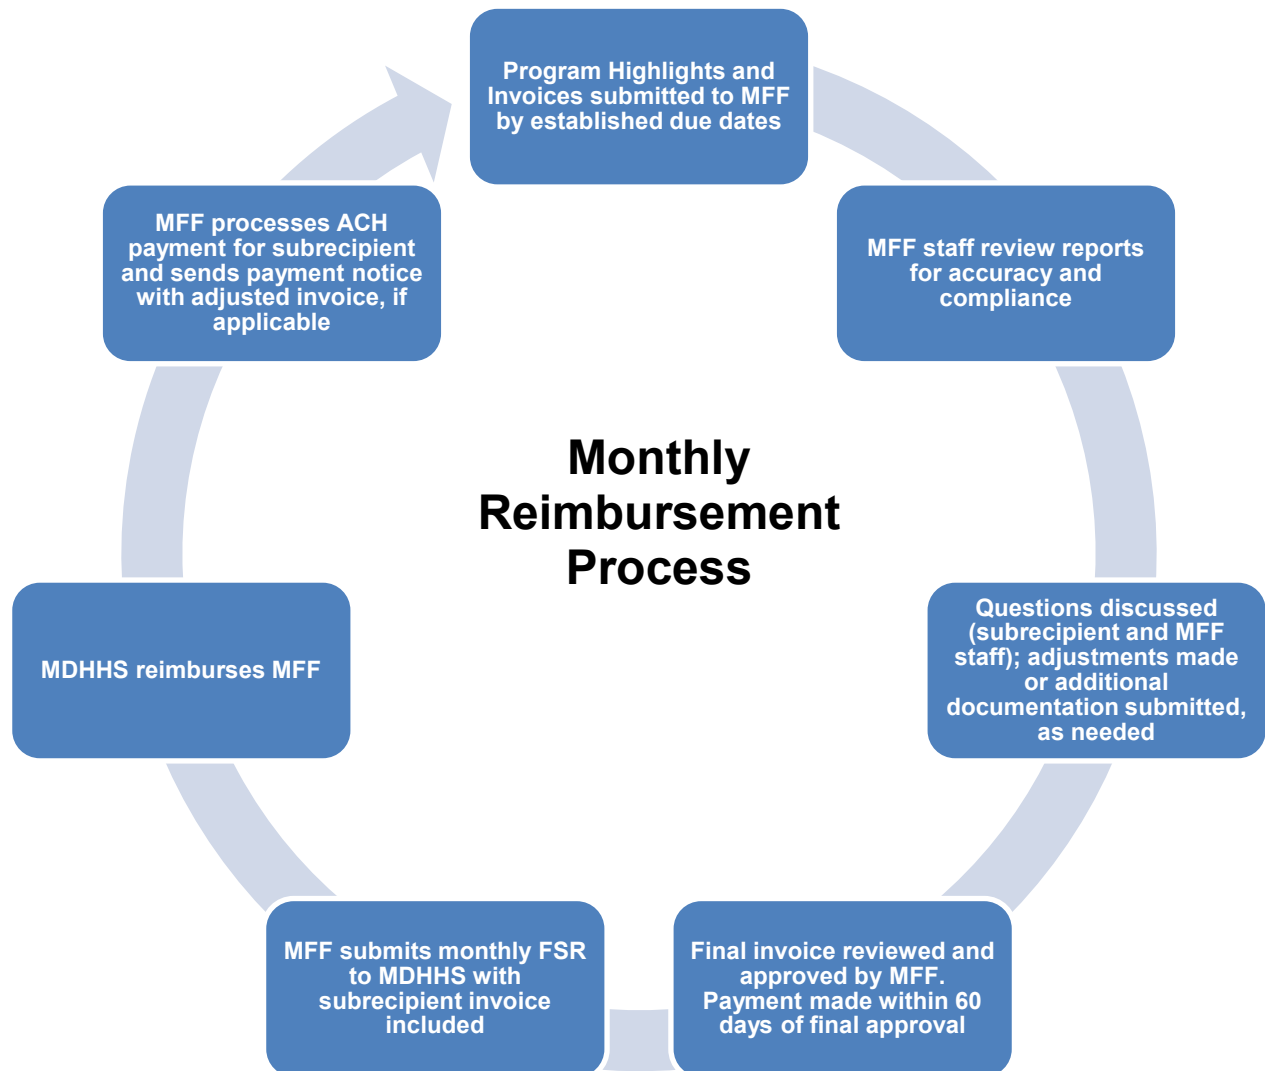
Program Highlights and Invoices submitted to MFF by established due dates

MFF staff review reports for accuracy and compliance

Questions discussed (subrecipient and MFF staff); adjustments made or additional documentation submitted, as needed

Final invoice reviewed and approved by MFF. Payment made within 60 days of final approval

MFF submits monthly FSR to MDHHS with subrecipient invoice included

MDHHS reimburses MFF

MFF processes ACH payment for subrecipient and sends payment notice with adjusted invoice, if applicable

Monthly Reimbursement Process